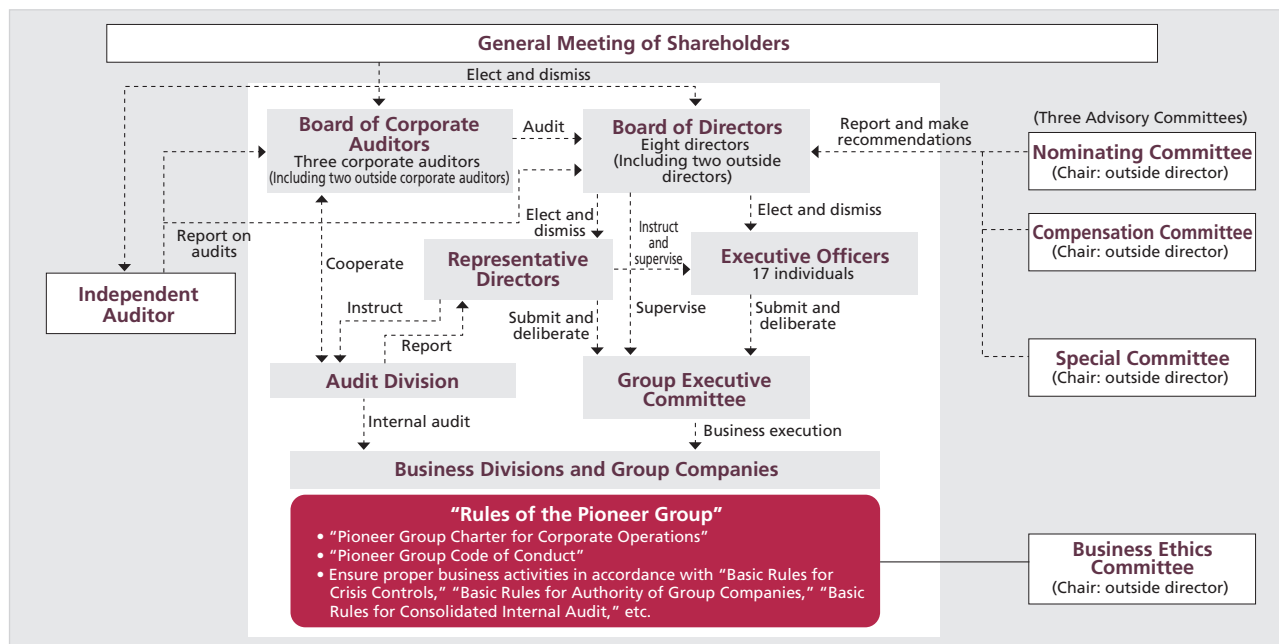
General Meeting of Shareholders

Elect and dismiss

Board of Corporate Auditors
Three corporate auditors
(Including two outside corporate auditors)

Audit

Board of Directors
Eight directors
(Including two outside directors)

Report and make recommendations

(Three Advisory Committees)

Nominating Committee
(Chair: outside director)

Compensation Committee
(Chair: outside director)

Special Committee
(Chair: outside director)

Report on audits

Independent Auditor

Cooperate

Elect and dismiss

Representative Directors

Instruct and supervise

Elect and dismiss

Executive Officers
17 individuals

Instruct

Report

Submit and deliberate

Supervise

Submit and deliberate

Audit Division

Group Executive Committee

Internal audit

Business execution

Business Divisions and Group Companies

“Rules of the Pioneer Group”
• “Pioneer Group Charter for Corporate Operations”
• “Pioneer Group Code of Conduct”
• Ensure proper business activities in accordance with “Basic Rules for Crisis Controls,” “Basic Rules for Authority of Group Companies,” “Basic Rules for Consolidated Internal Audit,” etc.

Business Ethics Committee
(Chair: outside director)